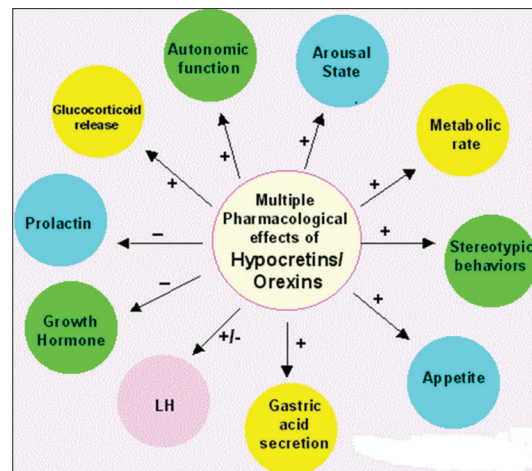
Multiple Pharmacological effects of Hypocretins/ Orexins

Autonomic function

+

Arousal State

+

Metabolic rate

+

Stereotypic behaviors

+

Appetite

+

Gastric acid secretion

+

LH

+/-

Growth Hormone

–

Prolactin

–

Glucocorticoid release

+